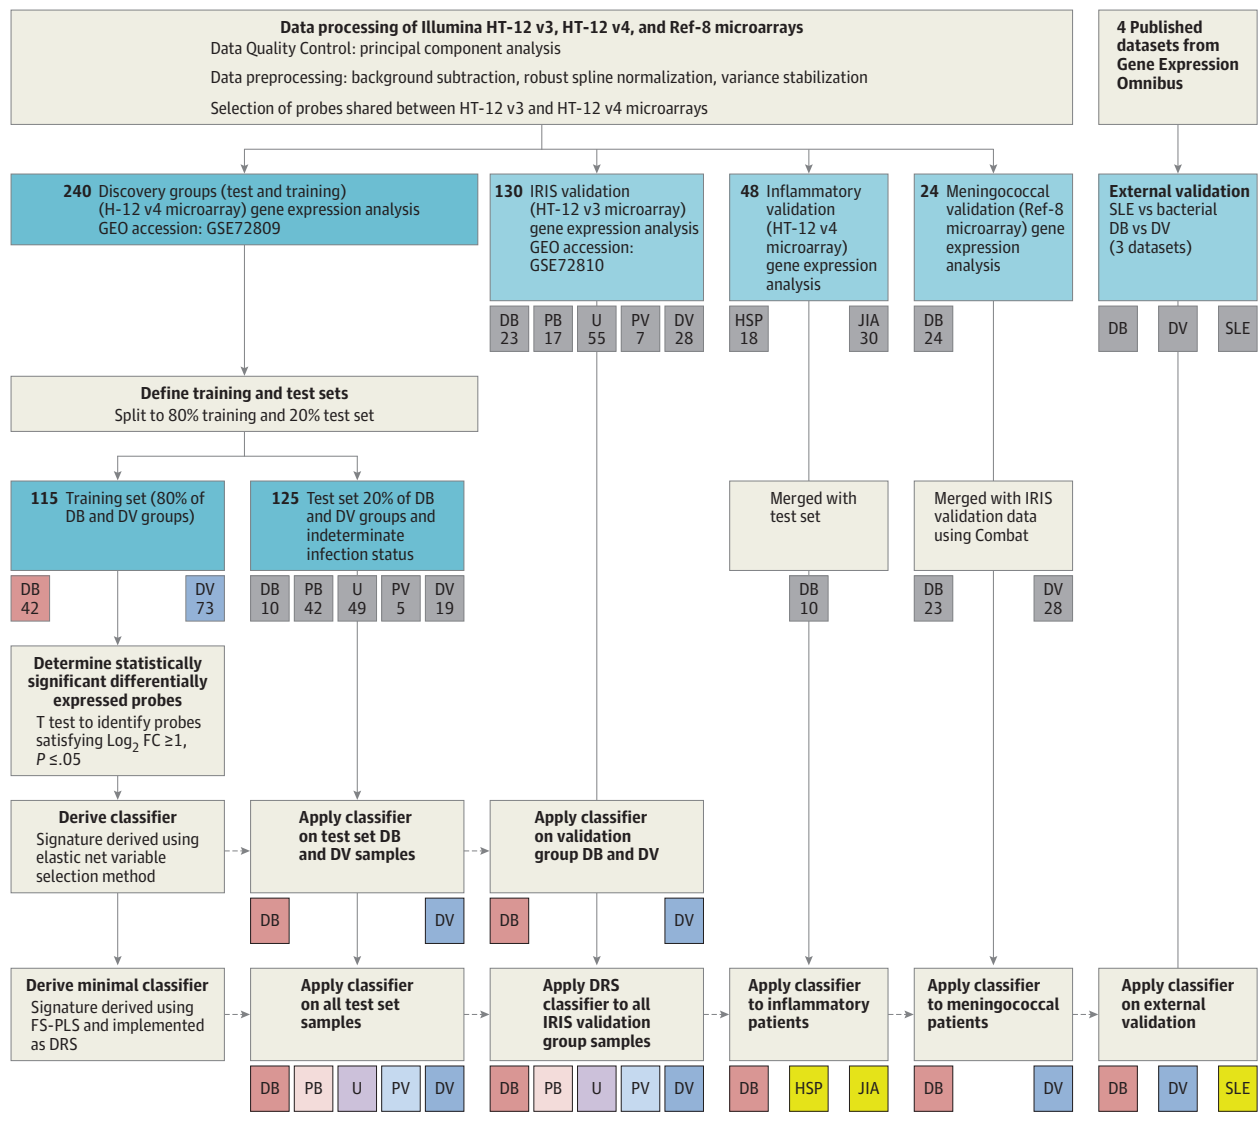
Data processing of Illumina HT-12 v3, HT-12 v4, and Ref-8 microarrays
Data Quality Control: principal component analysis
Data preprocessing: background subtraction, robust spline normalization, variance stabilization
Selection of probes shared between HT-12 v3 and HT-12 v4 microarrays

4 Published datasets from Gene Expression Omnibus

240 Discovery groups (test and training) (H-12 v4 microarray) gene expression analysis GEO accession: GSE72809

130 IRIS validation (HT-12 v3 microarray) gene expression analysis GEO accession: GSE72810

DB 23 PB 17 U 55 PV 7 DV 28

48 Inflammatory validation (HT-12 v4 microarray) gene expression analysis

HSP 18 JIA 30

24 Meningococcal validation (Ref-8 microarray) gene expression analysis

DB 24

External validation
SLE vs bacterial DB vs DV (3 datasets)

DB DV SLE

Define training and test sets
Split to 80% training and 20% test set

115 Training set (80% of DB and DV groups)

DB 42 DV 73

125 Test set 20% of DB and DV groups and indeterminate infection status

DB 10 PB 42 U 49 PV 5 DV 19

Merged with test set

DB 10

Merged with IRIS validation data using Combat

DB 23 DV 28

Determine statistically significant differentially expressed probes
T test to identify probes satisfying $\text{Log}_2$ FC ≥1, $P$ ≤.05

Derive classifier
Signature derived using elastic net variable selection method

Apply classifier on test set DB and DV samples

DB DV

Apply classifier on validation group DB and DV

DB DV

Derive minimal classifier
Signature derived using FS-PLS and implemented as DRS

Apply classifier on all test set samples

DB PB U PV DV

Apply DRS classifier to all IRIS validation group samples

DB PB U PV DV

Apply classifier to inflammatory patients

DB HSP JIA

Apply classifier to meningococcal patients

DB DV

Apply classifier on external validation

DB DV SLE